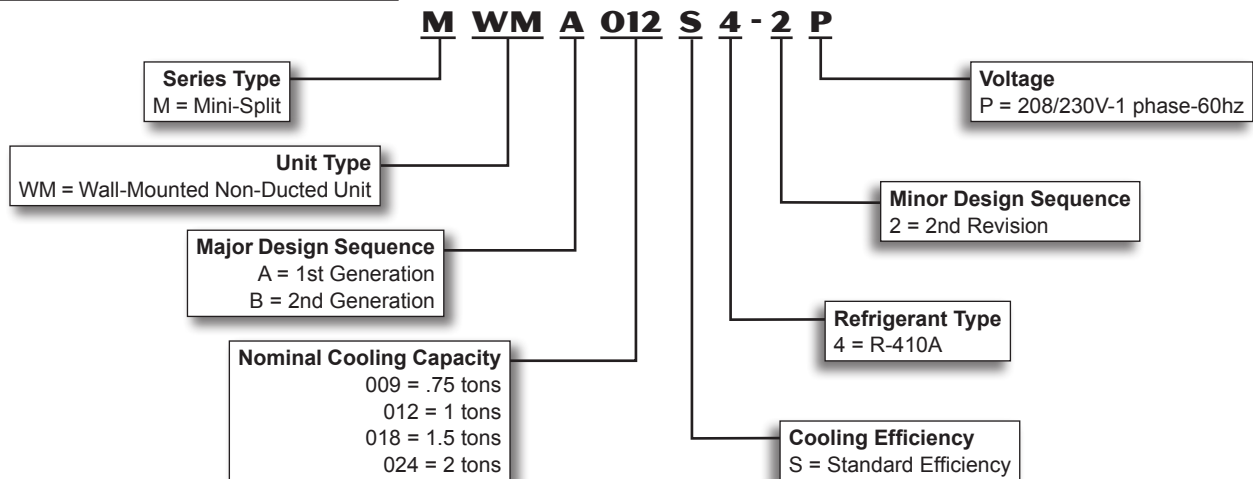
M WM A 012 S 4 - 2 P

Series Type
M = Mini-Split

Unit Type
WM = Wall-Mounted Non-Ducted Unit

Major Design Sequence
A = 1st Generation
B = 2nd Generation

Nominal Cooling Capacity
009 = .75 tons
012 = 1 tons
018 = 1.5 tons
024 = 2 tons

Voltage
P = 208/230V-1 phase-60hz

Minor Design Sequence
2 = 2nd Revision

Refrigerant Type
4 = R-410A

Cooling Efficiency
S = Standard Efficiency